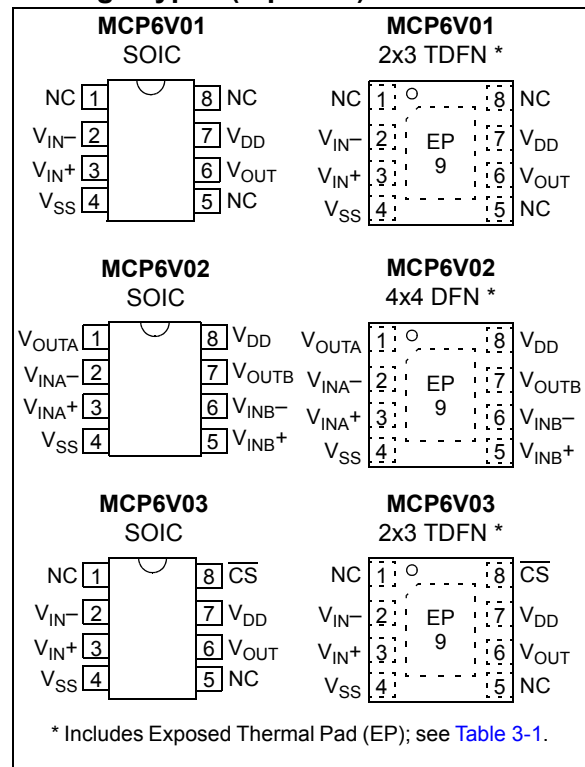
MCP6V01
SOIC

NC 1
$V_{IN}-$ 2
$V_{IN}+$ 3
$V_{SS}$ 4
8 NC
7 $V_{DD}$
6 $V_{OUT}$
5 NC

MCP6V01
2x3 TDFN *

NC 1
$V_{IN}-$ 2
$V_{IN}+$ 3
$V_{SS}$ 4
EP
9
8 NC
7 $V_{DD}$
6 $V_{OUT}$
5 NC

MCP6V02
SOIC

$V_{OUTA}$ 1
$V_{INA}-$ 2
$V_{INA}+$ 3
$V_{SS}$ 4
8 $V_{DD}$
7 $V_{OUTB}$
6 $V_{INB}-$
5 $V_{INB}+$

MCP6V02
4x4 DFN *

$V_{OUTA}$ 1
$V_{INA}-$ 2
$V_{INA}+$ 3
$V_{SS}$ 4
EP
9
8 $V_{DD}$
7 $V_{OUTB}$
6 $V_{INB}-$
5 $V_{INB}+$

MCP6V03
SOIC

NC 1
$V_{IN}-$ 2
$V_{IN}+$ 3
$V_{SS}$ 4
8 $\overline{CS}$
7 $V_{DD}$
6 $V_{OUT}$
5 NC

MCP6V03
2x3 TDFN *

NC 1
$V_{IN}-$ 2
$V_{IN}+$ 3
$V_{SS}$ 4
EP
9
8 $\overline{CS}$
7 $V_{DD}$
6 $V_{OUT}$
5 NC

* Includes Exposed Thermal Pad (EP); see Table 3-1.